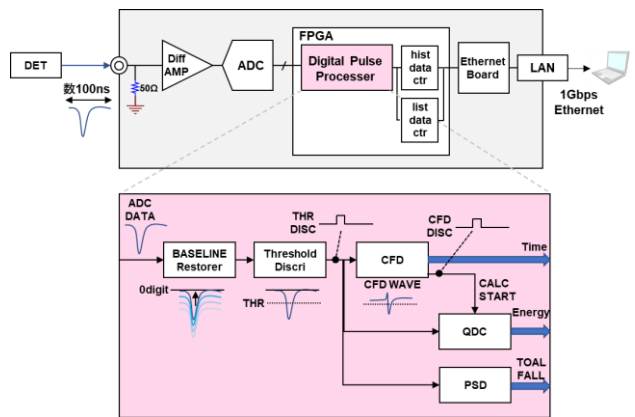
DET

数100ns

50Ω

Diff AMP

ADC

FPGA

Digital Pulse Processer

hist data ctr

list data ctr

Ethernet Board

LAN

1Gbps Ethernet

ADC DATA

BASELINE Restorer

0digit

Threshold Discri

THR

THR DISC

CFD

CFD WAVE

CFD DISC

Time

CALC START

QDC

Energy

PSD

TOAL FALL